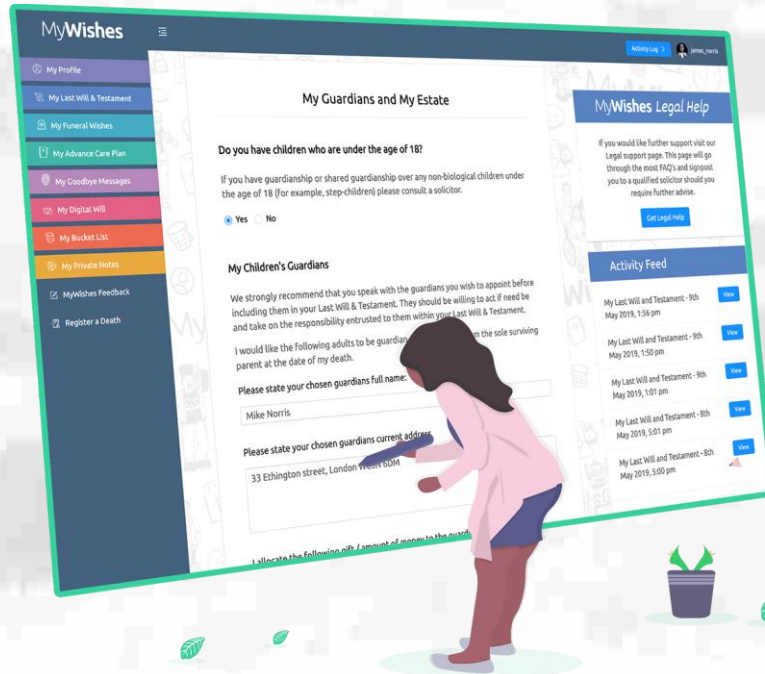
MyWishes

Activity Log >

james_norris

My Profile

My Last Will & Testament

My Funeral Wishes

My Advance Care Plan

My Goodbye Messages

My Digital Will

My Bucket List

My Private Notes

MyWishes Feedback

Register a Death

My Guardians and My Estate

Do you have children who are under the age of 18?

If you have guardianship or shared guardianship over any non-biological children under the age of 18 (for example, step-children) please consult a solicitor.

Yes No

My Children's Guardians

We strongly recommend that you speak with the guardians you wish to appoint before including them in your Last Will & Testament. They should be willing to act if need be and take on the responsibility entrusted to them within your Last Will & Testament.

I would like the following adults to be guardian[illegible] the sole surviving parent at the date of my death.

Please state your chosen guardians full name:

Mike Norris

Please state your chosen guardians current address

33 Ethington street, London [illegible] 6DM

I allocate the following gift / amount of money to the guard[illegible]

MyWishes Legal Help

If you would like further support visit our Legal support page. This page will go through the most FAQ's and signpost you to a qualified solicitor should you require further advise.

Get Legal Help

Activity Feed

My Last Will and Testament - 9th May 2019, 1:56 pm View

My Last Will and Testament - 9th May 2019, 1:50 pm View

My Last Will and Testament - 9th May 2019, 1:01 pm View

My Last Will and Testament - 8th May 2019, 5:01 pm View

My Last Will and Testament - 8th May 2019, 5:00 pm View